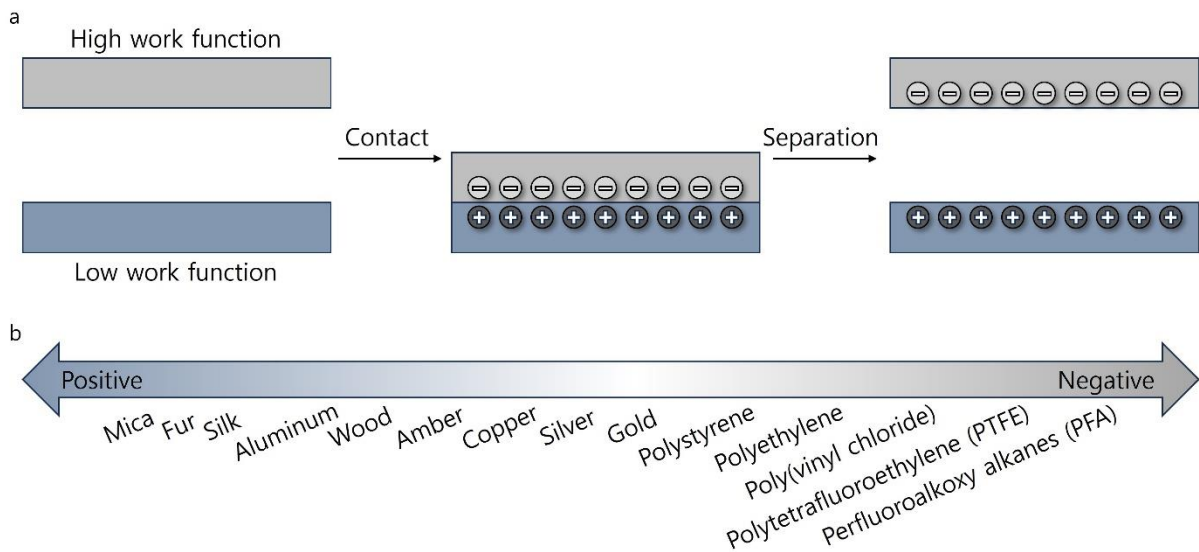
a

High work function

Contact

Separation

Low work function

b

Positive

Negative

Mica Fur Silk Aluminum Wood Amber Copper Silver Gold Polystyrene Polyethylene Poly(vinyl chloride) Polytetrafluoroethylene (PTFE) Perfluoroalkoxy alkanes (PFA)